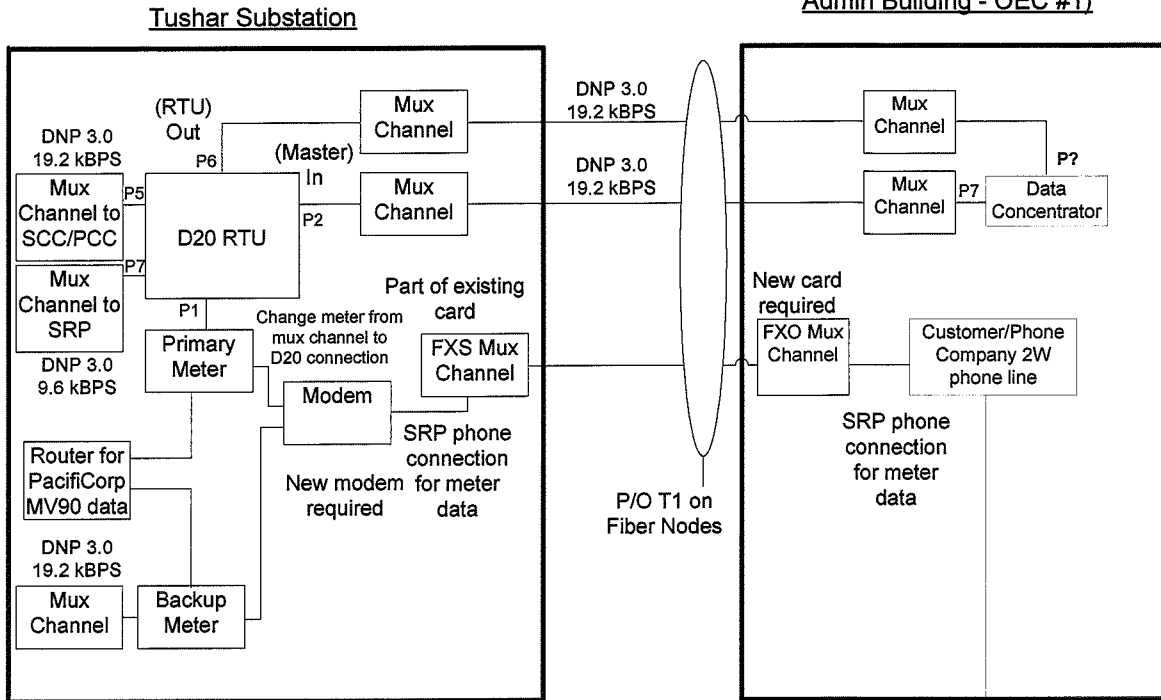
Tushar Substation

Admin Building - OEC #1)

(RTU) Out

P6

Mux Channel

DNP 3.0 19.2 kBPS

Mux Channel

P?

DNP 3.0 19.2 kBPS

(Master) In

Mux Channel

DNP 3.0 19.2 kBPS

Mux Channel

P7

Data Concentrator

Mux Channel to SCC/PCC

P5

D20 RTU

P2

Mux Channel to SRP

P7

P1

Part of existing card

New card required

Change meter from mux channel to D20 connection

Primary Meter

FXS Mux Channel

FXO Mux Channel

Customer/Phone Company 2W phone line

DNP 3.0 9.6 kBPS

Modem

SRP phone connection for meter data

SRP phone connection for meter data

Router for PacifiCorp MV90 data

New modem required

P/O T1 on Fiber Nodes

DNP 3.0 19.2 kBPS

Mux Channel

Backup Meter